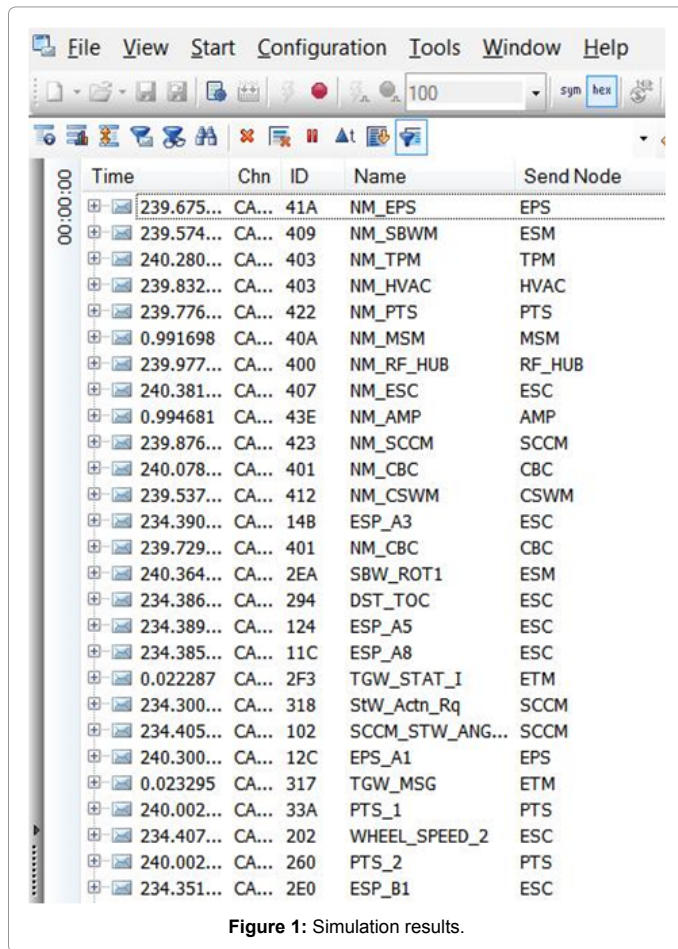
File View Start Configuration Tools Window Help

100

sym hex

00:00:00

| Time | Chn | ID | Name | Send Node |
|---|---|---|---|---|
| 239.675... | CA... | 41A | NM_EPS | EPS |
| 239.574... | CA... | 409 | NM_SBWM | ESM |
| 240.280... | CA... | 403 | NM_TPM | TPM |
| 239.832... | CA... | 403 | NM_HVAC | HVAC |
| 239.776... | CA... | 422 | NM_PTS | PTS |
| 0.991698 | CA... | 40A | NM_MSM | MSM |
| 239.977... | CA... | 400 | NM_RF_HUB | RF_HUB |
| 240.381... | CA... | 407 | NM_ESC | ESC |
| 0.994681 | CA... | 43E | NM_AMP | AMP |
| 239.876... | CA... | 423 | NM_SCCM | SCCM |
| 240.078... | CA... | 401 | NM_CBC | CBC |
| 239.537... | CA... | 412 | NM_CSWM | CSWM |
| 234.390... | CA... | 14B | ESP_A3 | ESC |
| 239.729... | CA... | 401 | NM_CBC | CBC |
| 240.364... | CA... | 2EA | SBW_ROT1 | ESM |
| 234.386... | CA... | 294 | DST_TOC | ESC |
| 234.389... | CA... | 124 | ESP_A5 | ESC |
| 234.385... | CA... | 11C | ESP_A8 | ESC |
| 0.022287 | CA... | 2F3 | TGW_STAT_I | ETM |
| 234.300... | CA... | 318 | StW_Actn_Rq | SCCM |
| 234.405... | CA... | 102 | SCCM_STW_ANG... | SCCM |
| 240.300... | CA... | 12C | EPS_A1 | EPS |
| 0.023295 | CA... | 317 | TGW_MSG | ETM |
| 240.002... | CA... | 33A | PTS_1 | PTS |
| 234.407... | CA... | 202 | WHEEL_SPEED_2 | ESC |
| 240.002... | CA... | 260 | PTS_2 | PTS |
| 234.351... | CA... | 2E0 | ESP_B1 | ESC |

Figure 1: Simulation results.